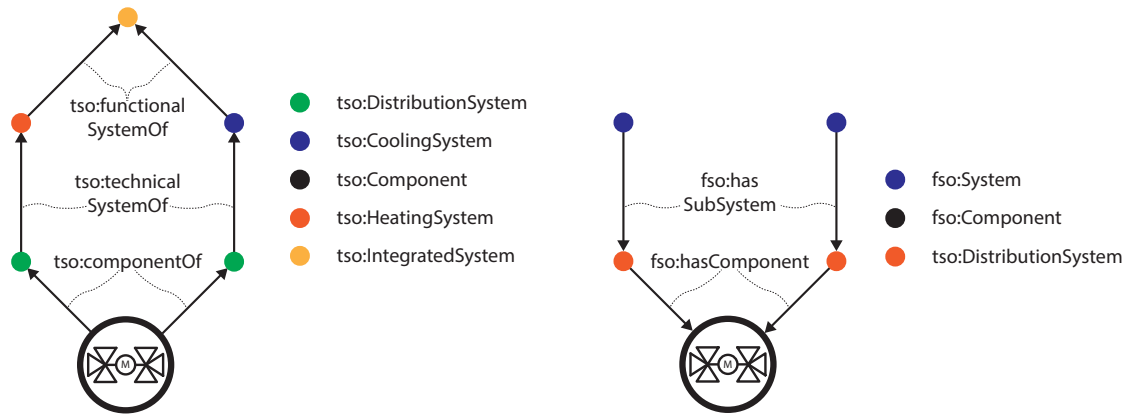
tso:functional SystemOf

tso:technical SystemOf

tso:componentOf

M

tso:DistributionSystem
tso:CoolingSystem
tso:Component
tso:HeatingSystem
tso:IntegratedSystem

fso:has SubSystem

fso:hasComponent

M

fso:System
fso:Component
tso:DistributionSystem